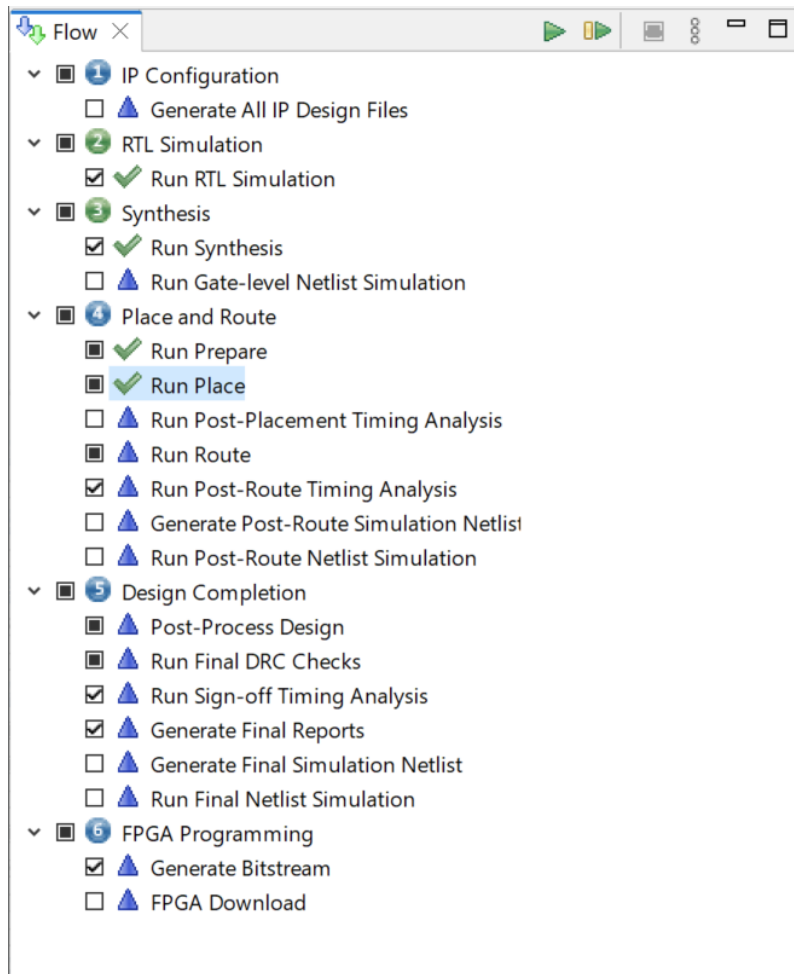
Flow ×

1 IP Configuration
Generate All IP Design Files
2 RTL Simulation
Run RTL Simulation
3 Synthesis
Run Synthesis
Run Gate-level Netlist Simulation
4 Place and Route
Run Prepare
Run Place
Run Post-Placement Timing Analysis
Run Route
Run Post-Route Timing Analysis
Generate Post-Route Simulation Netlist
Run Post-Route Netlist Simulation
5 Design Completion
Post-Process Design
Run Final DRC Checks
Run Sign-off Timing Analysis
Generate Final Reports
Generate Final Simulation Netlist
Run Final Netlist Simulation
6 FPGA Programming
Generate Bitstream
FPGA Download